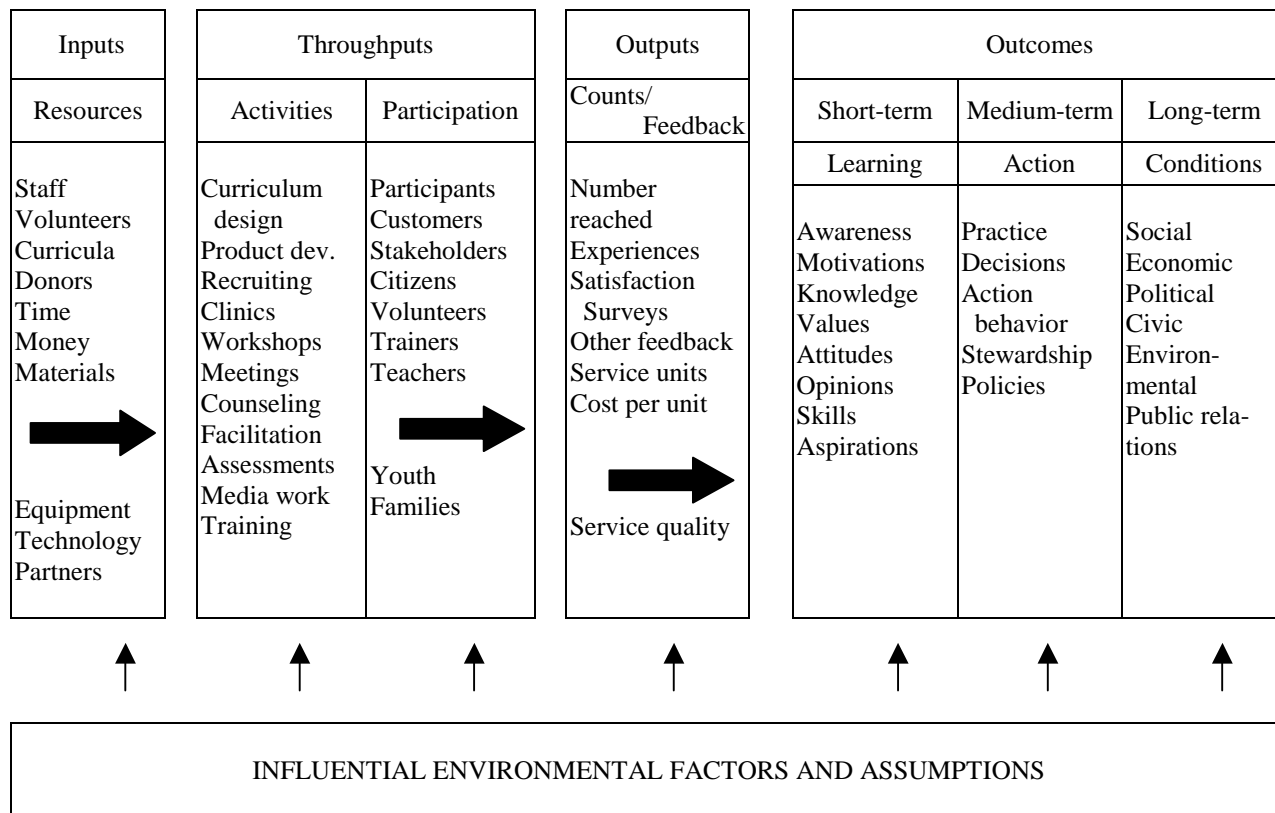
Inputs

Resources

Staff
Volunteers
Curricula
Donors
Time
Money
Materials

Equipment
Technology
Partners

Throughputs

Activities

Curriculum design
Product dev.
Recruiting
Clinics
Workshops
Meetings
Counseling
Facilitation
Assessments
Media work
Training

Participation

Participants
Customers
Stakeholders
Citizens
Volunteers
Trainers
Teachers

Youth
Families

Outputs

Counts/ Feedback

Number reached
Experiences
Satisfaction Surveys
Other feedback
Service units
Cost per unit

Service quality

Outcomes

Short-term

Learning

Awareness
Motivations
Knowledge
Values
Attitudes
Opinions
Skills
Aspirations

Medium-term

Action

Practice
Decisions
Action behavior
Stewardship
Policies

Long-term

Conditions

Social
Economic
Political
Civic
Environmental
Public relations

INFLUENTIAL ENVIRONMENTAL FACTORS AND ASSUMPTIONS